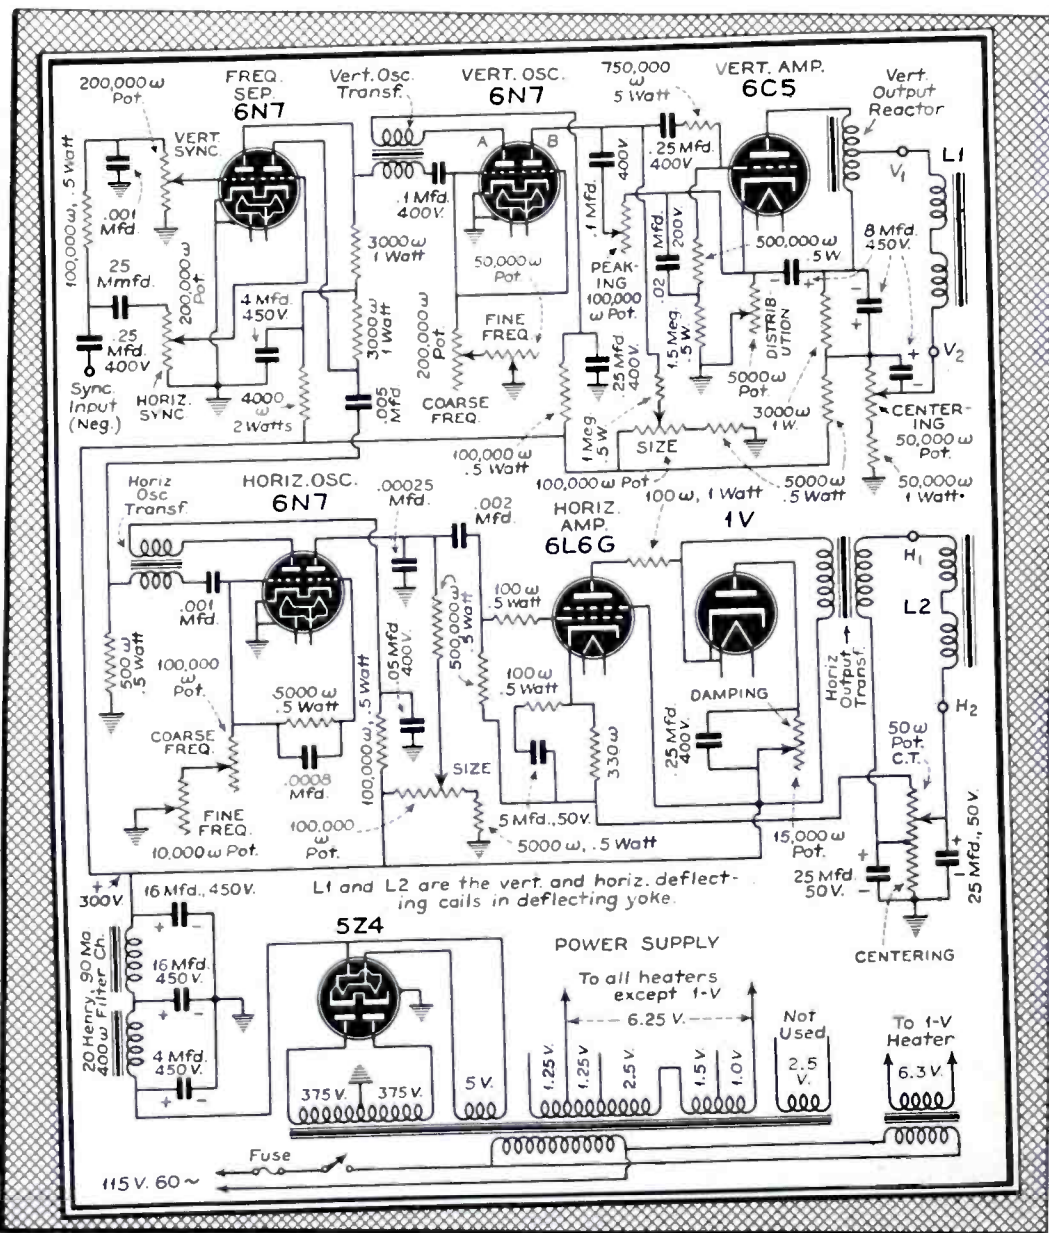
200,000 ω Pot.

FREQ. SEP. 6N7

VERT. SYNC.

.001 Mfd.

100,000 ω, .5 Watt

25 Mmfd.

200,000 ω Pot.

.25 Mfd. 400V

Sync. Input (Neg.)

HORIZ. SYNC.

4 Mfd. 450V.

4000 ω 2 Watts

Vert. Osc. Transf.

.1 Mfd. 400V.

3000 ω 1 Watt

3000 ω 1 Watt

.005 Mfd

VERT. OSC. 6N7

A B

50,000 ω Pot.

200,000 ω Pot.

FINE FREQ.

COARSE FREQ.

750,000 ω 5 Watt

.25 Mfd. 400V.

400V

.1 Mfd.

PEAKING 100,000 ω Pot.

.02 Mfd. 200V.

.25 Mfd 400V.

1.5 Meg. .5 W.

1 Meg. .5 W.

100,000 ω .5 Watt

SIZE

100,000 ω Pot.

VERT. AMP. 6C5

500,000 ω .5 W

DISTRIBUTION

5000 ω Pot.

3000 ω 1 W.

5000 ω .5 Watt

Vert. Output Reactor

$V_1$

L1

8 Mfd. 450V.

$V_2$

CENTERING 50,000 ω Pot.

50,000 ω 1 Watt

Horiz Osc Transf.

HORIZ. OSC. 6N7

.001 Mfd.

500 ω .5 Watt

100,000 ω Pot.

COARSE FREQ.

FINE FREQ. 10,000 ω Pot.

5000 ω .5 Watt

.0008 Mfd.

.00025 Mfd.

.002 Mfd.

500,000 ω .5 Watt

.05 Mfd. 400V.

100,000 ω, .5 Watt

SIZE

100,000 ω Pot.

5000 ω, .5 Watt

HORIZ. AMP. 6L6G

100 ω, 1 Watt

100 ω .5 Watt

100 ω .5 Watt

330 ω

5 Mfd., 50V.

1V

DAMPING

.25 Mfd. 400V.

15,000 ω Pot.

Horiz Output Transf.

$H_1$

L2

$H_2$

50 ω Pot. C.T.

25 Mfd. 50V.

25 Mfd., 50V.

CENTERING

L1 and L2 are the vert. and horiz. deflecting coils in deflecting yoke.

300V

16 Mfd., 450V.

16 Mfd. 450V.

4 Mfd. 450V.

20 Henry, 90 Ma 400 ω Filter Ch.

5Z4

375V. 375V.

5V.

POWER SUPPLY

To all heaters except 1-V

6.25 V.

1.25 V 1.25 V 2.5 V 1.5 V 1.0 V

Not Used 2.5 V.

To 1-V Heater 6.3V.

Fuse

115 V. 60 ~